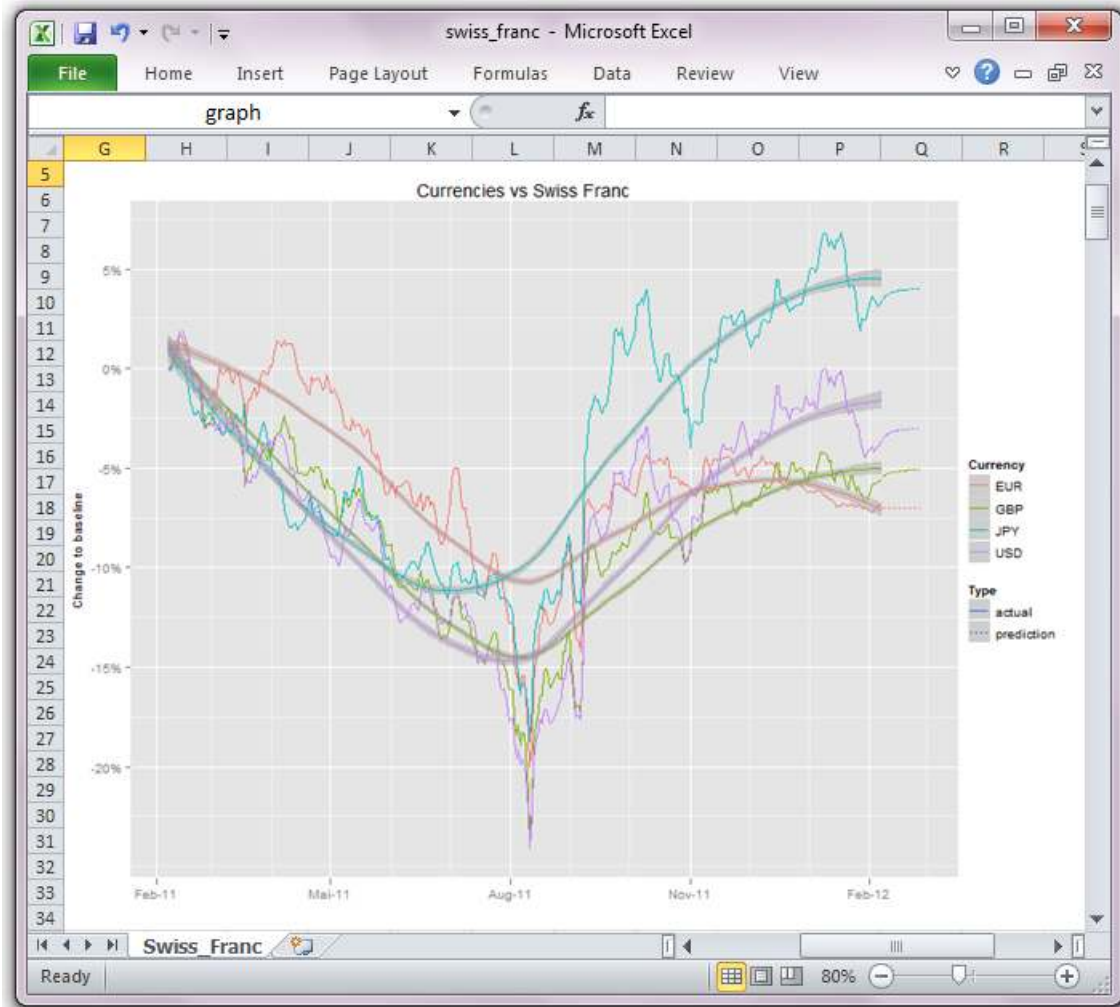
swiss_franc - Microsoft Excel

File Home Insert Page Layout Formulas Data Review View

graph

$f_x$

G H I J K L M N O P Q R

5 6 7 8 9 10 11 12 13 14 15 16 17 18 19 20 21 22 23 24 25 26 27 28 29 30 31 32 33 34

Currencies vs Swiss Franc

5%
0%
-5%
-10%
-15%
-20%

Change to baseline

Feb-11 Mai-11 Aug-11 Nov-11 Feb-12

Currency
EUR
GBP
JPY
USD

Type
actual
prediction

Swiss_Franc

Ready 80%